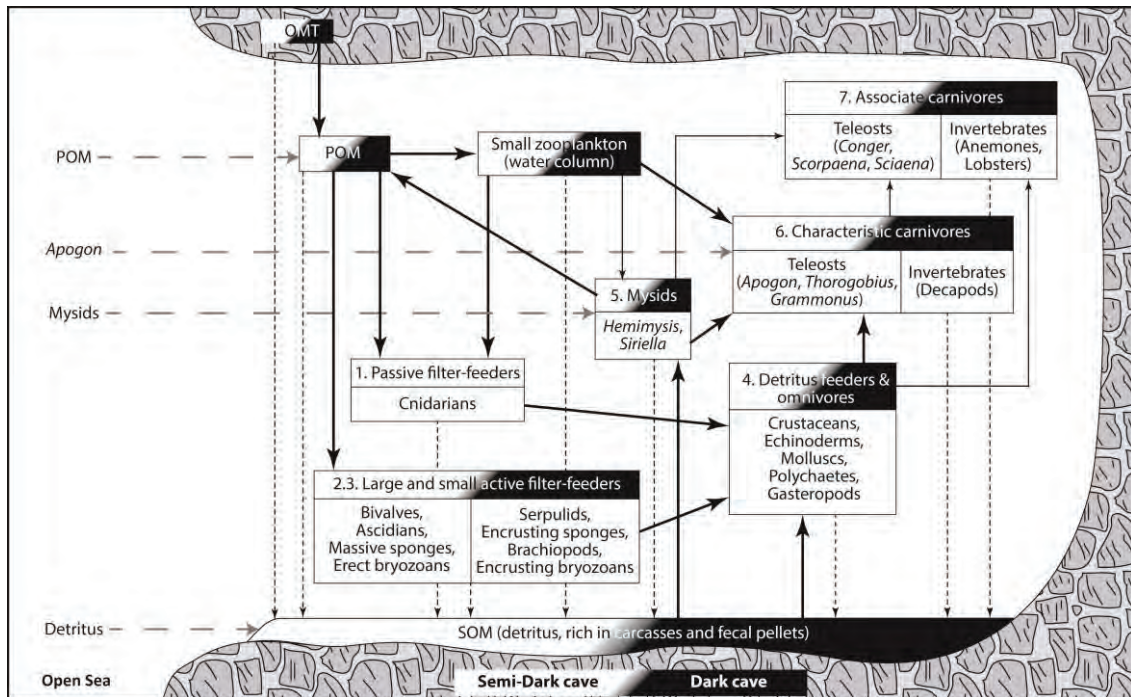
OMT

POM

Apogon

Mysids

Detritus

Open Sea

POM

Small zooplankton (water column)

7. Associate carnivores

| Teleosts (*Conger*, *Scorpaena*, *Sciaena*) | Invertebrates (Anemones, Lobsters) |
|---|---|

6. Characteristic carnivores

| Teleosts (*Apogon*, *Thorogobius*, *Grammonus*) | Invertebrates (Decapods) |
|---|---|

5. Mysids

*Hemimysis*, *Siriella*

1. Passive filter-feeders

Cnidarians

4. Detritus feeders & omnivores

Crustaceans, Echinoderms, Molluscs, Polychaetes, Gasteropods

2.3. Large and small active filter-feeders

| Bivalves, Ascidians, Massive sponges, Erect bryozoans | Serpulids, Encrusting sponges, Brachiopods, Encrusting bryozoans |
|---|---|

SOM (detritus, rich in carcasses and fecal pellets)

Semi-Dark cave

Dark cave